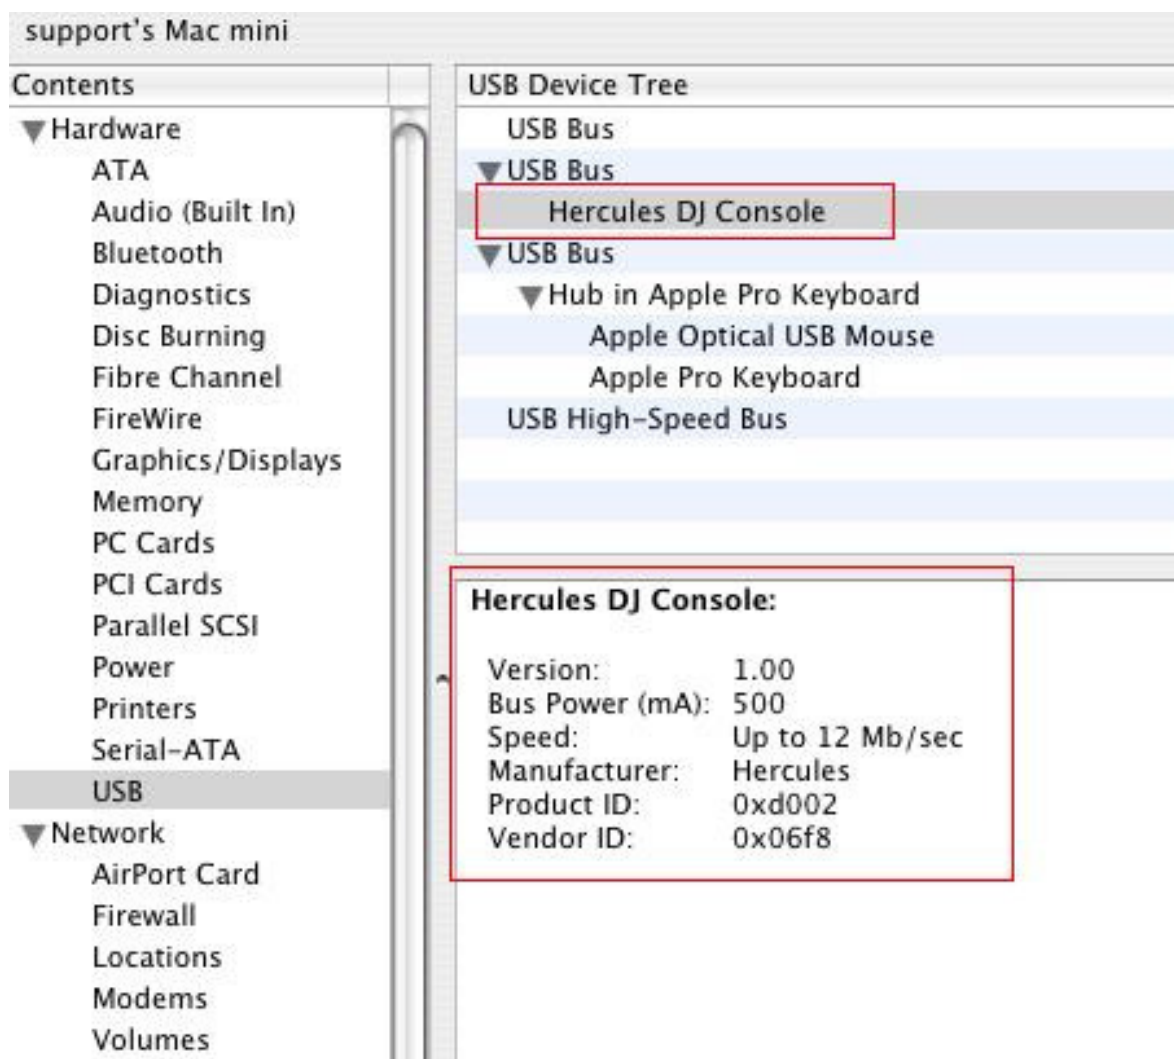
support's Mac mini

Contents

Hardware
ATA
Audio (Built In)
Bluetooth
Diagnostics
Disc Burning
Fibre Channel
FireWire
Graphics/Displays
Memory
PC Cards
PCI Cards
Parallel SCSI
Power
Printers
Serial-ATA
USB
Network
AirPort Card
Firewall
Locations
Modems
Volumes

USB Device Tree

USB Bus
USB Bus
Hercules DJ Console
USB Bus
Hub in Apple Pro Keyboard
Apple Optical USB Mouse
Apple Pro Keyboard
USB High-Speed Bus

Hercules DJ Console:

| | |
|---|---|
| Version: | 1.00 |
| Bus Power (mA): | 500 |
| Speed: | Up to 12 Mb/sec |
| Manufacturer: | Hercules |
| Product ID: | 0xd002 |
| Vendor ID: | 0x06f8 |